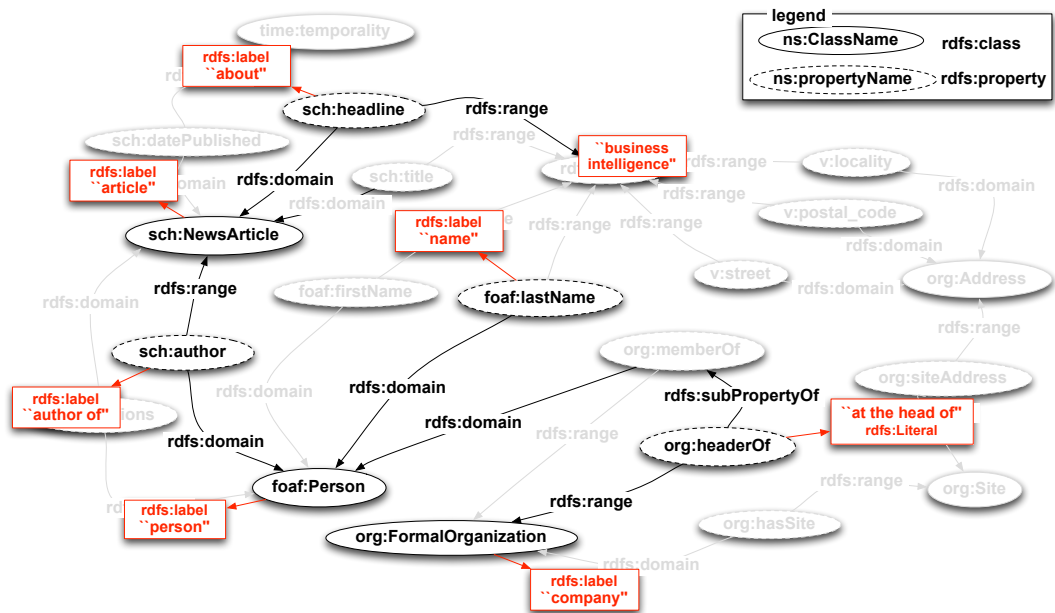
legend
ns:ClassName rdfs:class
ns:propertyName rdfs:property

time:temporality
rdfs:label ``about''
rd
sch:headline
rdfs:range
sch:datePublished
rdfs:range
``business intelligence''
rd
rdfs:range
v:locality
rdfs:label ``article''
domain
rdfs:domain
sch:title
rdfs:range
rdfs:domain
rdfs:domain
v:postal_code
rdfs:label ``name''
e
rdfs:range
rdfs:range
rdfs:domain
sch:NewsArticle
v:street
org:Address
rdfs:range
foaf:firstName
foaf:lastName
rdfs:domain
rdfs:domain
rdfs:range
sch:author
org:memberOf
org:siteAddress
rdfs:domain
rdfs:domain
rdfs:label ``author of''
ions
rdfs:subPropertyOf
rdfs:domain
rdfs:range
``at the head of'' rdfs:Literal
rdfs:domain
org:headerOf
rd
foaf:Person
rdfs:range
rdfs:range
org:Site
rdfs:label ``person''
org:hasSite
org:FormalOrganization
rdfs:domain
rdfs:label ``company''